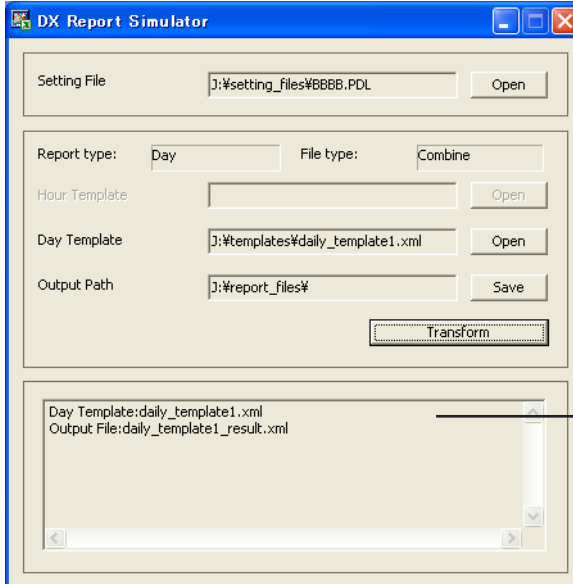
DX Report Simulator

Setting File
J:¥setting_files¥BBBB.PDL
Open

Report type:
Day
File type:
Combine

Hour Template
Open

Day Template
J:¥templates¥daily_template1.xml
Open

Output Path
J:¥report_files¥
Save

Transform

Day Template:daily_template1.xml
Output File:daily_template1_result.xml